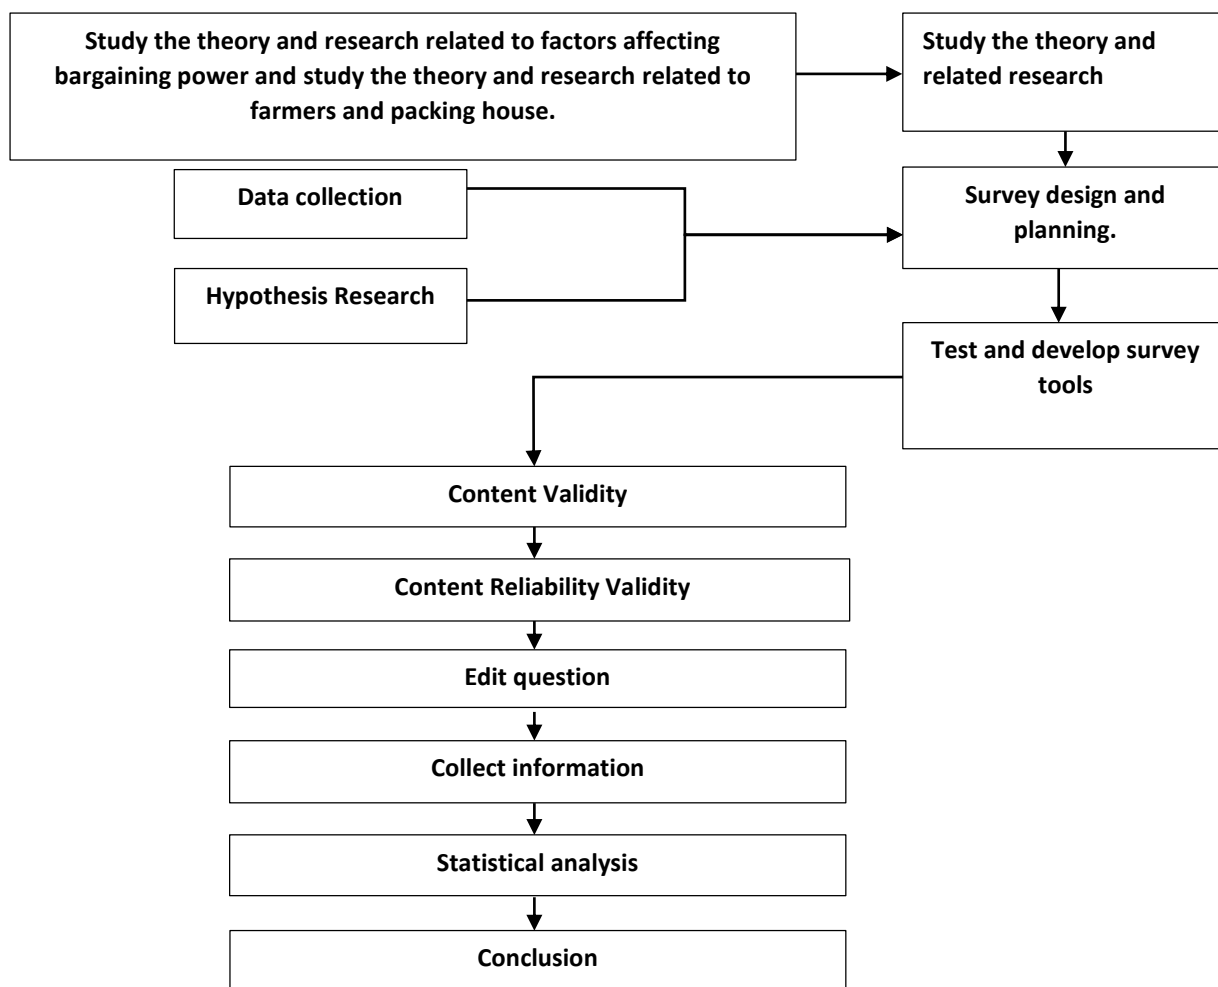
Study the theory and research related to factors affecting bargaining power and study the theory and research related to farmers and packing house.

Study the theory and related research

Data collection

Hypothesis Research

Survey design and planning.

Test and develop survey tools

Content Validity

Content Reliability Validity

Edit question

Collect information

Statistical analysis

Conclusion